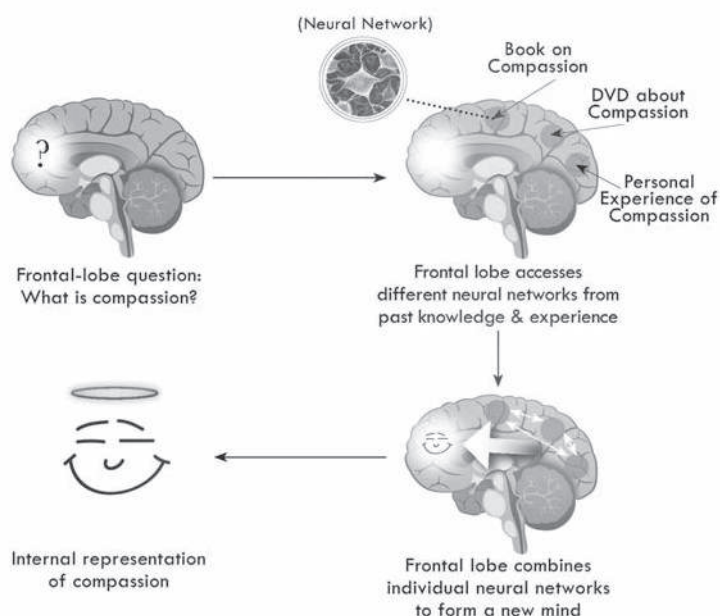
(Neural Network)

?

Book on Compassion

DVD about Compassion

Personal Experience of Compassion

Frontal-lobe question: What is compassion?

Frontal lobe accesses different neural networks from past knowledge & experience

Internal representation of compassion

Frontal lobe combines individual neural networks to form a new mind